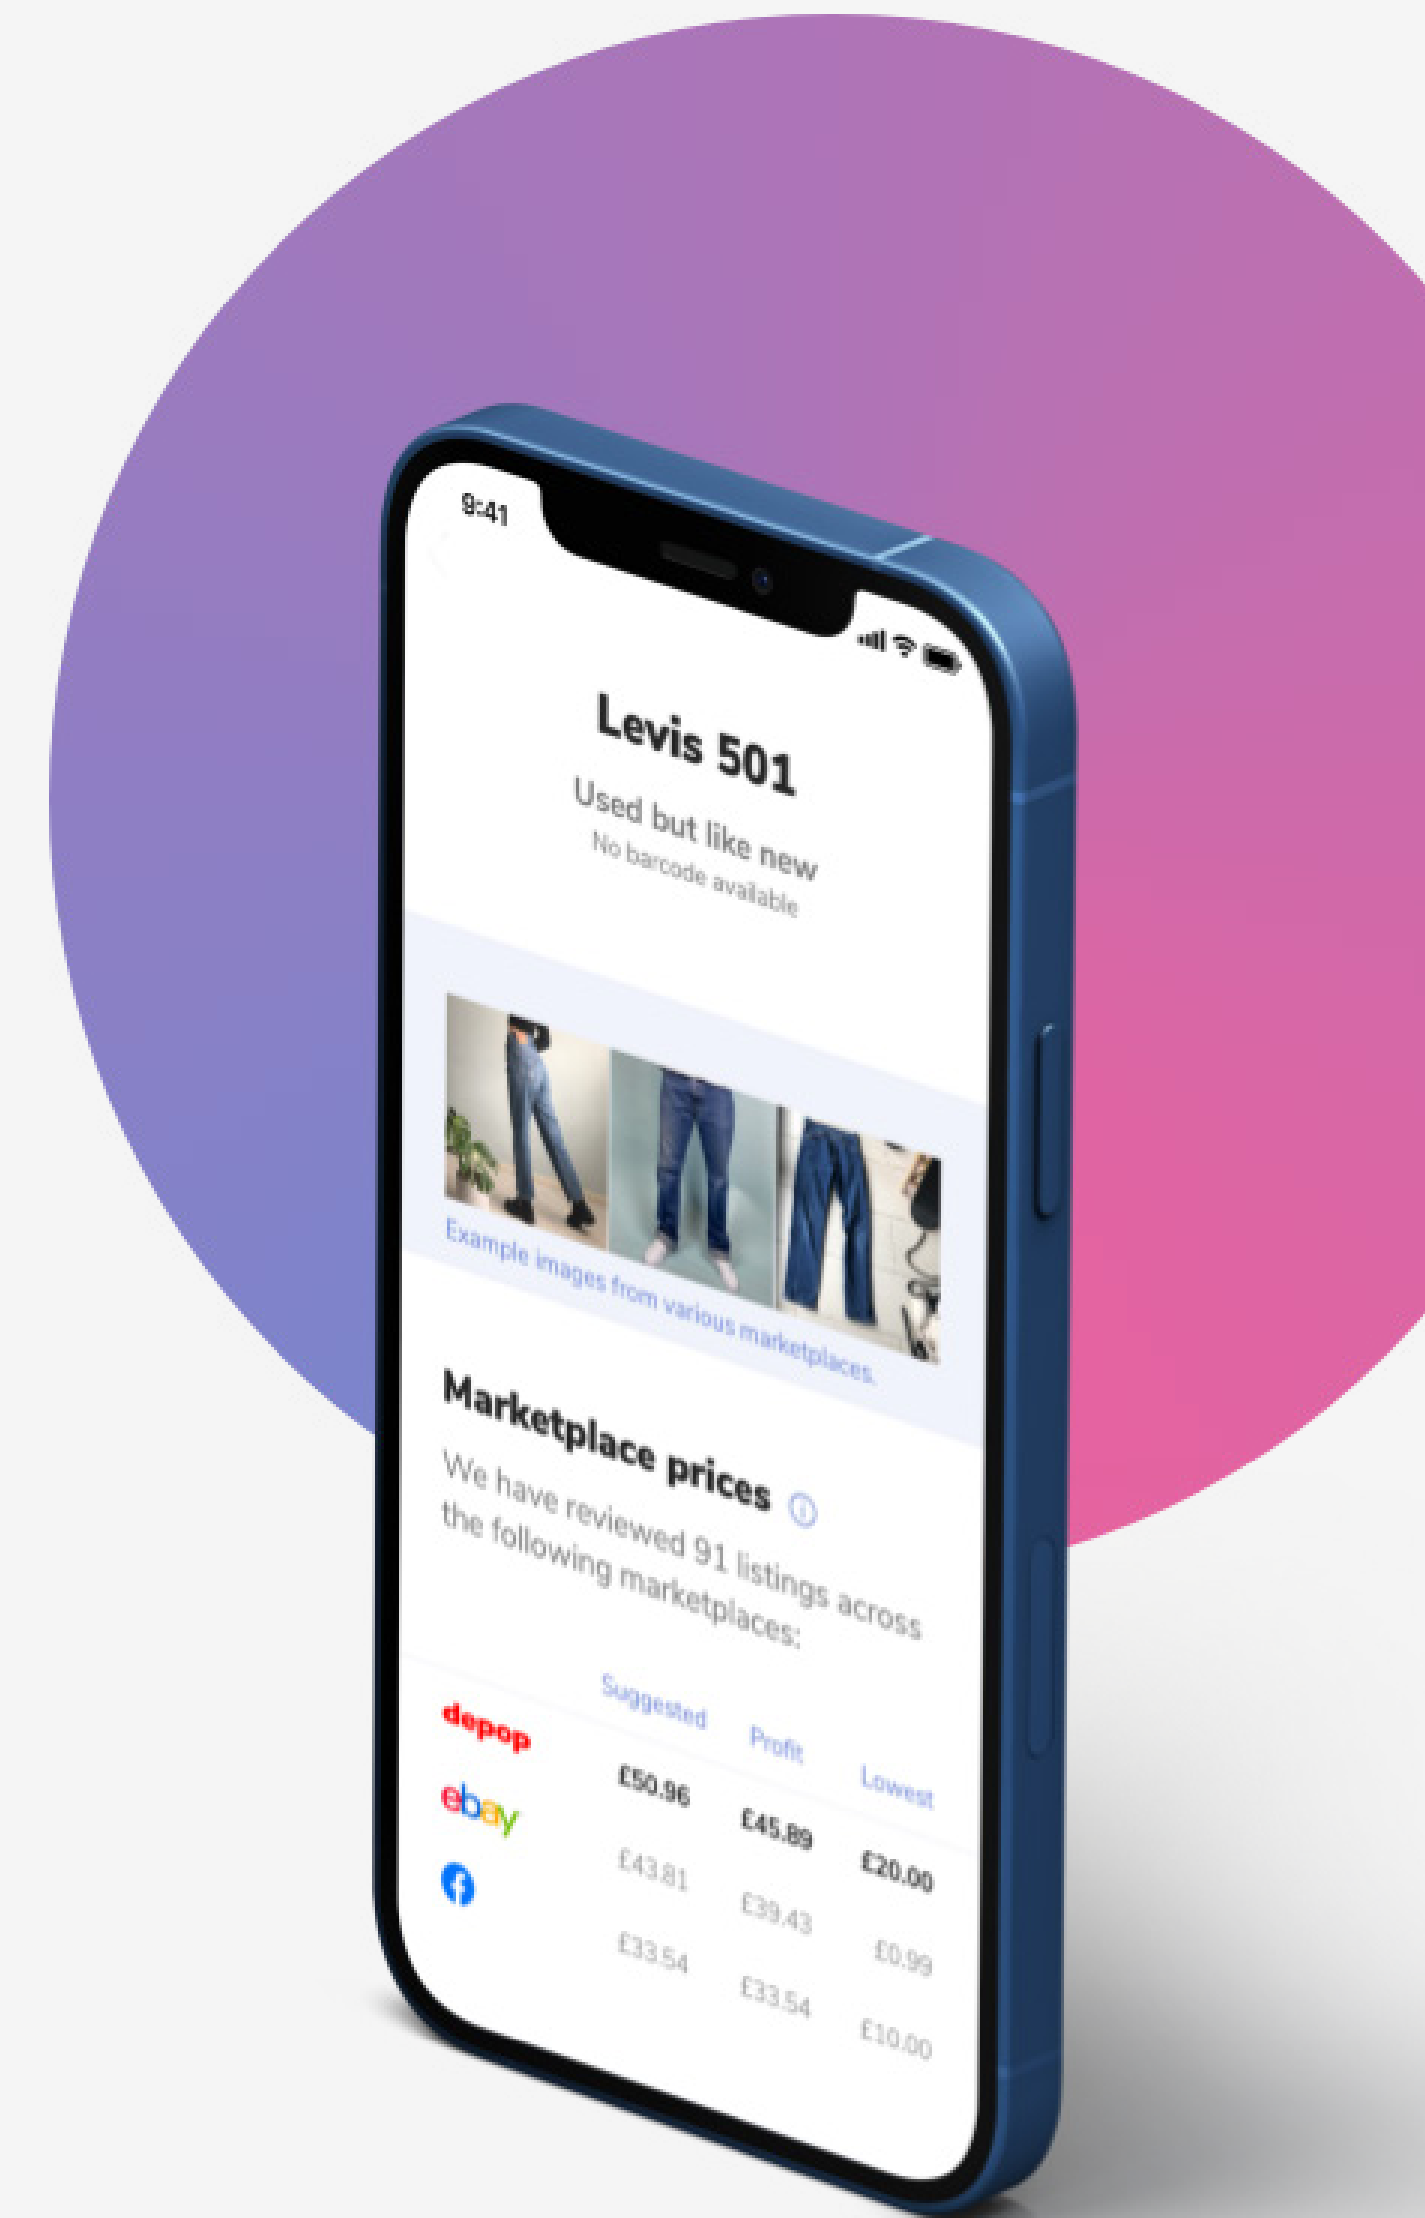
9:41

Levis 501

Used but like new

No barcode available

Example images from various marketplaces.

Marketplace prices

We have reviewed 91 listings across the following marketplaces:

| | Suggested | Profit | Lowest |
|---|---|---|---|
| depop | £50.96 | £45.89 | £20.00 |
| ebay | £43.81 | £39.43 | £0.99 |
| | £33.54 | £33.54 | £10.00 |